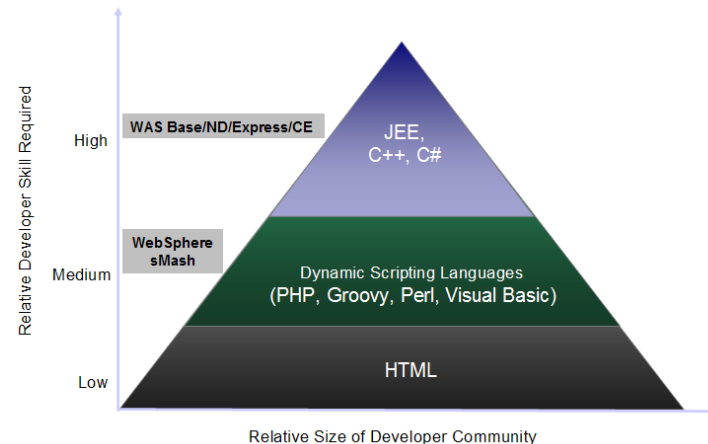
Relative Developer Skill Required

High

Medium

Low

WAS Base/ND/Express/CE

WebSphere sMash

JEE, C++, C#

Dynamic Scripting Languages (PHP, Groovy, Perl, Visual Basic)

HTML

Relative Size of Developer Community